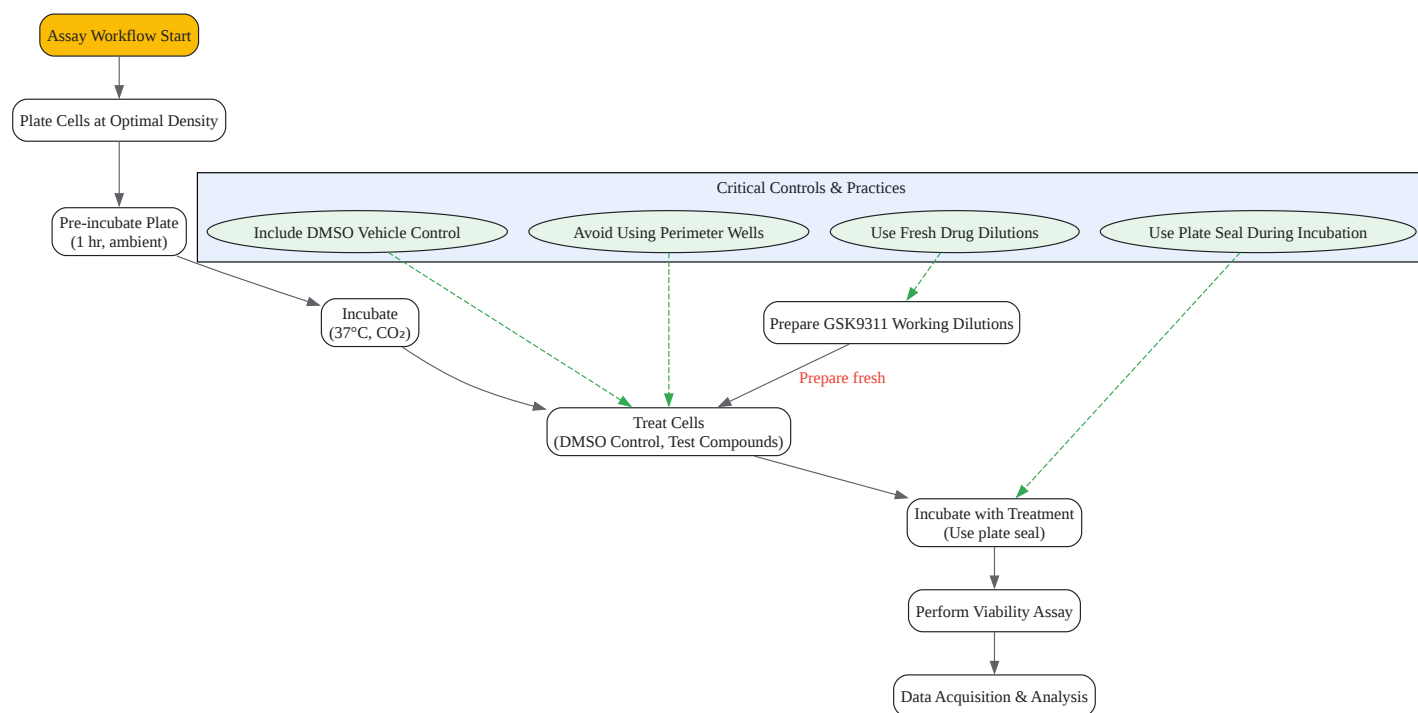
Assay Workflow Start

Plate Cells at Optimal Density

Pre-incubate Plate
(1 hr, ambient)

Critical Controls & Practices

Include DMSO Vehicle Control

Avoid Using Perimeter Wells

Use Fresh Drug Dilutions

Use Plate Seal During Incubation

Incubate
(37°C, $CO_2$)

Prepare GSK9311 Working Dilutions

Prepare fresh

Treat Cells
(DMSO Control, Test Compounds)

Incubate with Treatment
(Use plate seal)

Perform Viability Assay

Data Acquisition & Analysis